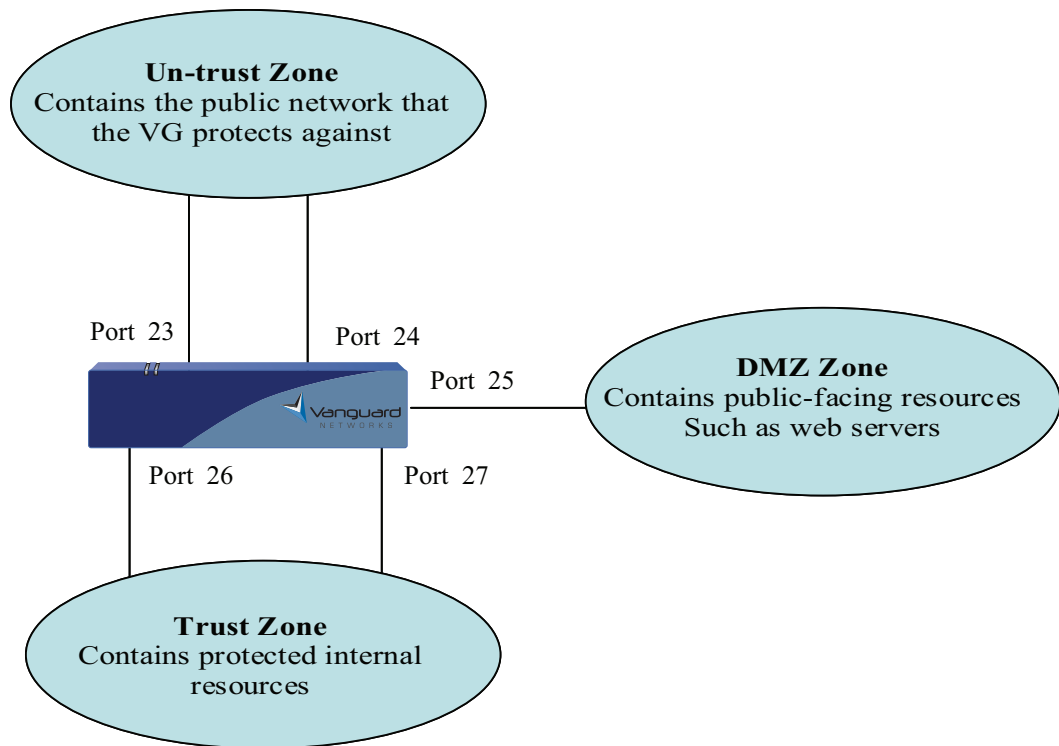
**Un-trust Zone**
Contains the public network that the VG protects against

Port 23

Port 24

Port 25

Vanguard
NETWORKS

**DMZ Zone**
Contains public-facing resources Such as web servers

Port 26

Port 27

**Trust Zone**
Contains protected internal resources